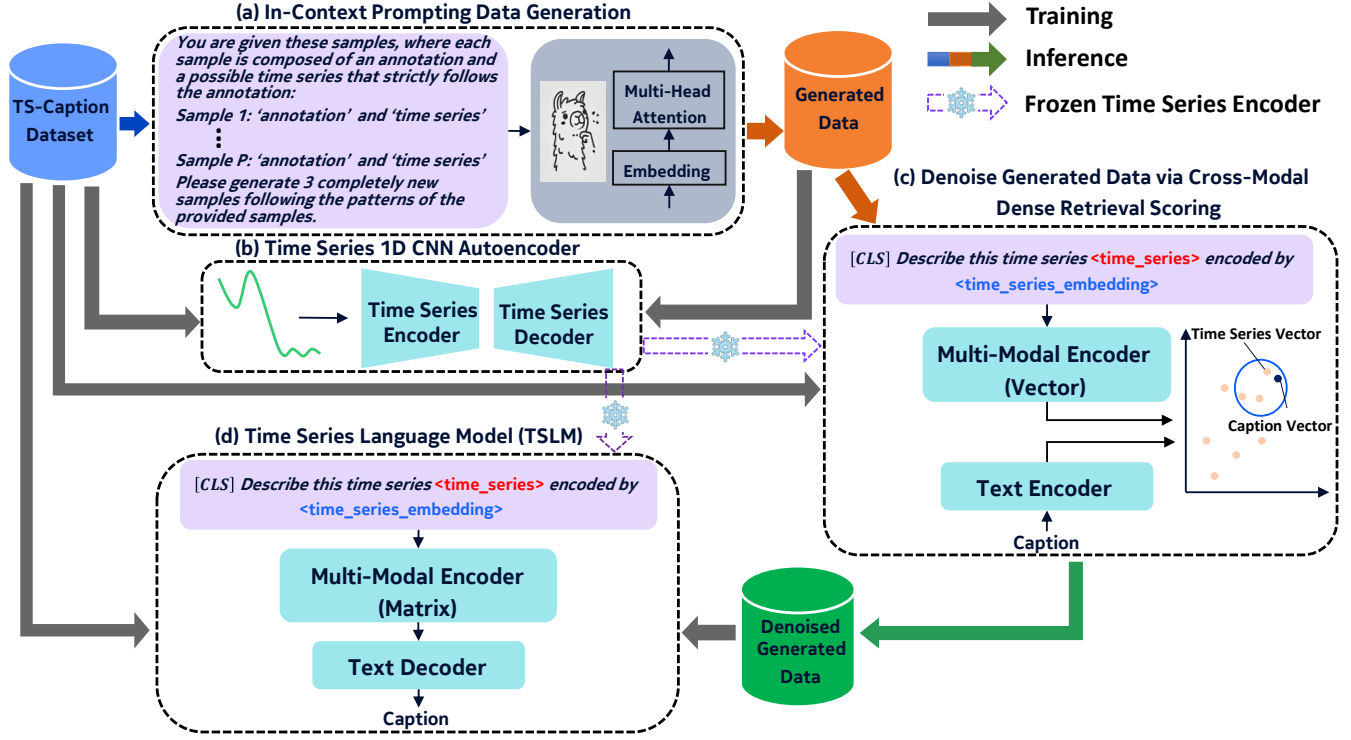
(a) In-Context Prompting Data Generation

Training

Inference

Frozen Time Series Encoder

TS-Caption Dataset

You are given these samples, where each sample is composed of an annotation and a possible time series that strictly follows the annotation:
Sample 1: 'annotation' and 'time series'
⋮
Sample P: 'annotation' and 'time series'
Please generate 3 completely new samples following the patterns of the provided samples.

Multi-Head Attention

Embedding

Generated Data

(c) Denoise Generated Data via Cross-Modal Dense Retrieval Scoring

(b) Time Series 1D CNN Autoencoder

Time Series Encoder

Time Series Decoder

$[CLS]$ Describe this time series <time_series> encoded by <time_series_embedding>

Multi-Modal Encoder (Vector)

Time Series Vector

Caption Vector

Text Encoder

Caption

(d) Time Series Language Model (TSLM)

$[CLS]$ Describe this time series <time_series> encoded by <time_series_embedding>

Multi-Modal Encoder (Matrix)

Text Decoder

Caption

Denoised Generated Data